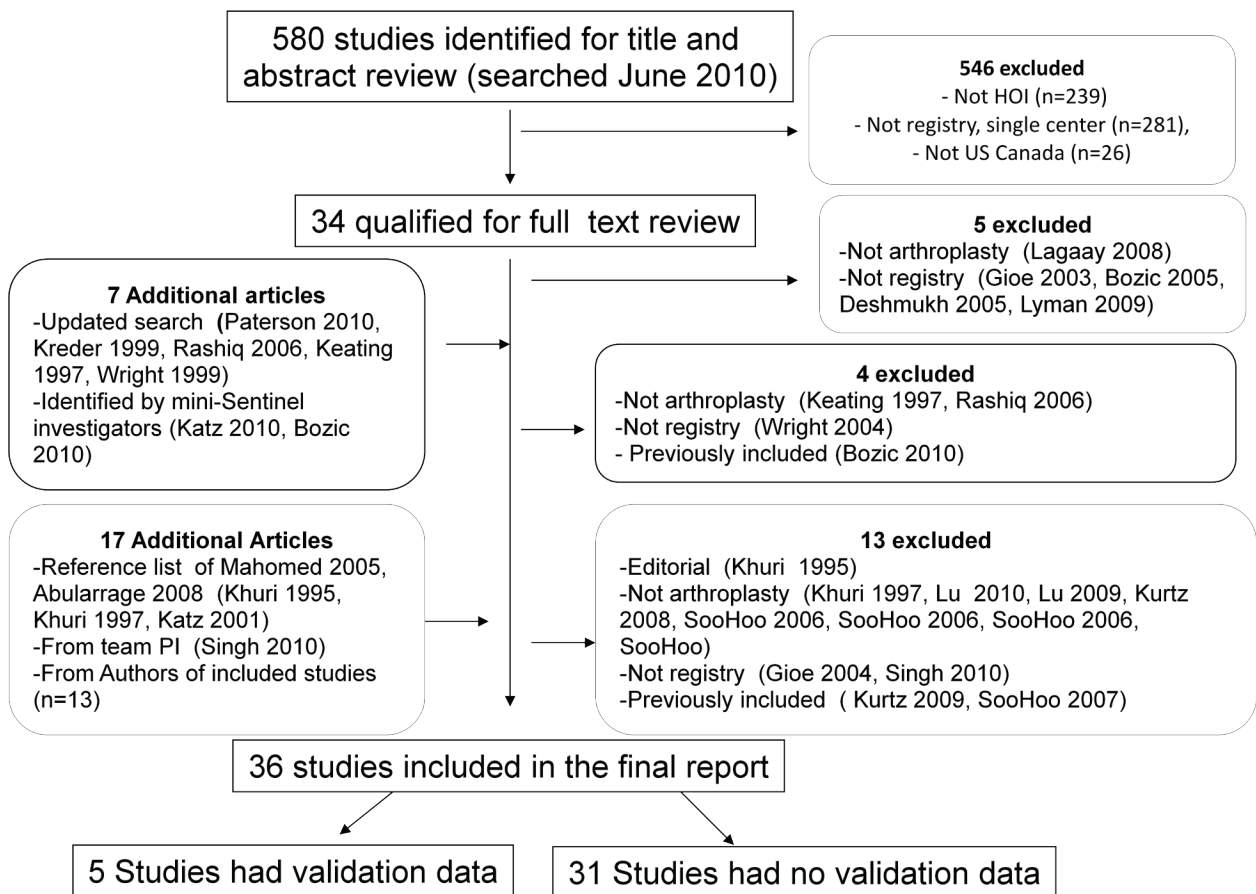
580 studies identified for title and abstract review (searched June 2010)

546 excluded
- Not HOI (n=239)
- Not registry, single center (n=281),
- Not US Canada (n=26)

34 qualified for full text review

5 excluded
-Not arthroplasty (Lagaay 2008)
-Not registry (Gioe 2003, Bozic 2005, Deshmukh 2005, Lyman 2009)

7 Additional articles
-Updated search (Paterson 2010, Kreder 1999, Rashiq 2006, Keating 1997, Wright 1999)
-Identified by mini-Sentinel investigators (Katz 2010, Bozic 2010)

4 excluded
-Not arthroplasty (Keating 1997, Rashiq 2006)
-Not registry (Wright 2004)
- Previously included (Bozic 2010)

17 Additional Articles
-Reference list of Mahomed 2005, Abularrage 2008 (Khuri 1995, Khuri 1997, Katz 2001)
-From team PI (Singh 2010)
-From Authors of included studies (n=13)

13 excluded
-Editorial (Khuri 1995)
-Not arthroplasty (Khuri 1997, Lu 2010, Lu 2009, Kurtz 2008, SooHoo 2006, SooHoo 2006, SooHoo 2006, SooHoo)
-Not registry (Gioe 2004, Singh 2010)
-Previously included ( Kurtz 2009, SooHoo 2007)

36 studies included in the final report

5 Studies had validation data

31 Studies had no validation data